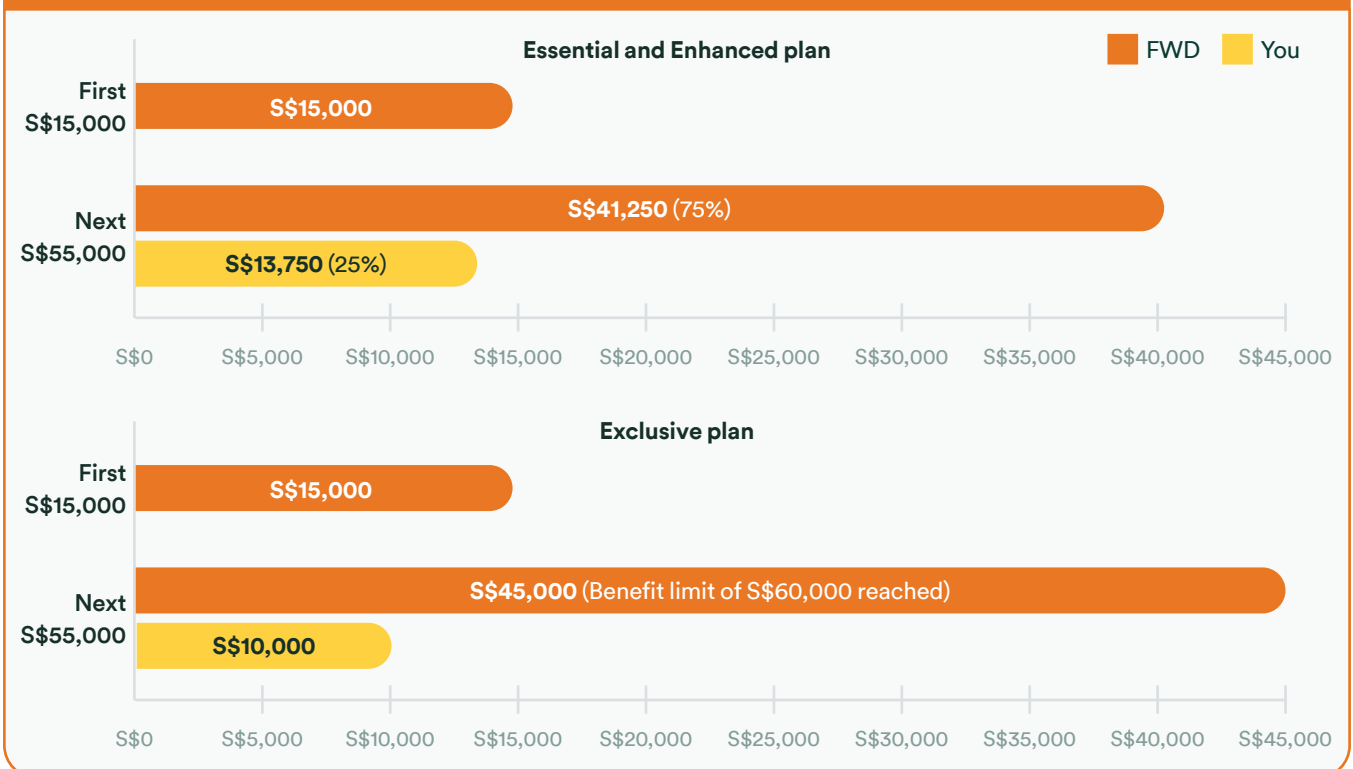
Essential and Enhanced plan

FWD You

First S$15,000
S$15,000

Next S$55,000
S$41,250 (75%)
S$13,750 (25%)

S$0 S$5,000 S$10,000 S$15,000 S$20,000 S$25,000 S$30,000 S$35,000 S$40,000 S$45,000

Exclusive plan

First S$15,000
S$15,000

Next S$55,000
S$45,000 (Benefit limit of S$60,000 reached)
S$10,000

S$0 S$5,000 S$10,000 S$15,000 S$20,000 S$25,000 S$30,000 S$35,000 S$40,000 S$45,000